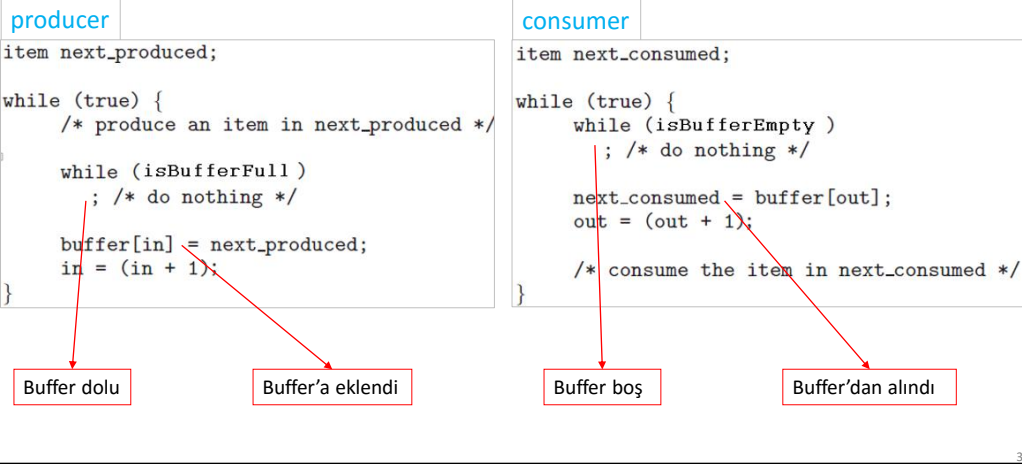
producer

```
item next_produced;

while (true) {
     /* produce an item in next_produced */

     while (isBufferFull )
        ; /* do nothing */

     buffer[in] = next_produced;
     in = (in + 1);
}
```

consumer

```
item next_consumed;

while (true) {
     while (isBufferEmpty )
        ; /* do nothing */

     next_consumed = buffer[out];
     out = (out + 1);

     /* consume the item in next_consumed */
}
```

Buffer dolu

Buffer'a eklendi

Buffer boş

Buffer'dan alındı

3